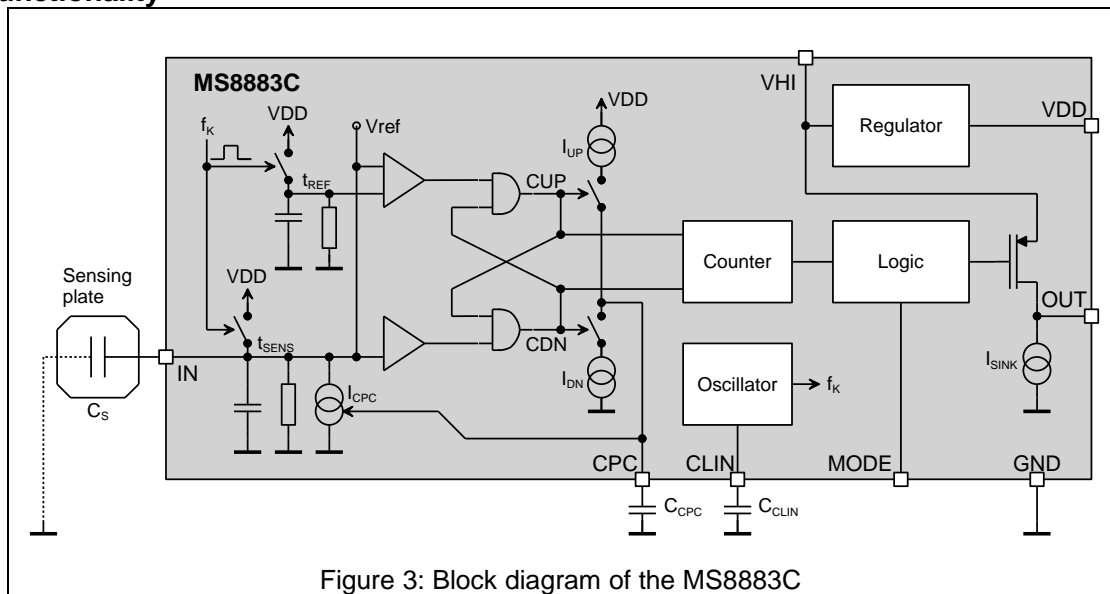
unctionality

MS8883C

VHI

VDD

Regulator

VDD

$f_K$

Vref

VDD

$I_{UP}$

$t_{REF}$

CUP

Counter

Logic

Sensing plate

VDD

OUT

$t_{SENS}$

CDN

IN

$I_{DN}$

Oscillator

$f_K$

$I_{SINK}$

$C_S$

$I_{CPC}$

CPC

CLIN

MODE

GND

$C_{CPC}$

$C_{CLIN}$

Figure 3: Block diagram of the MS8883C